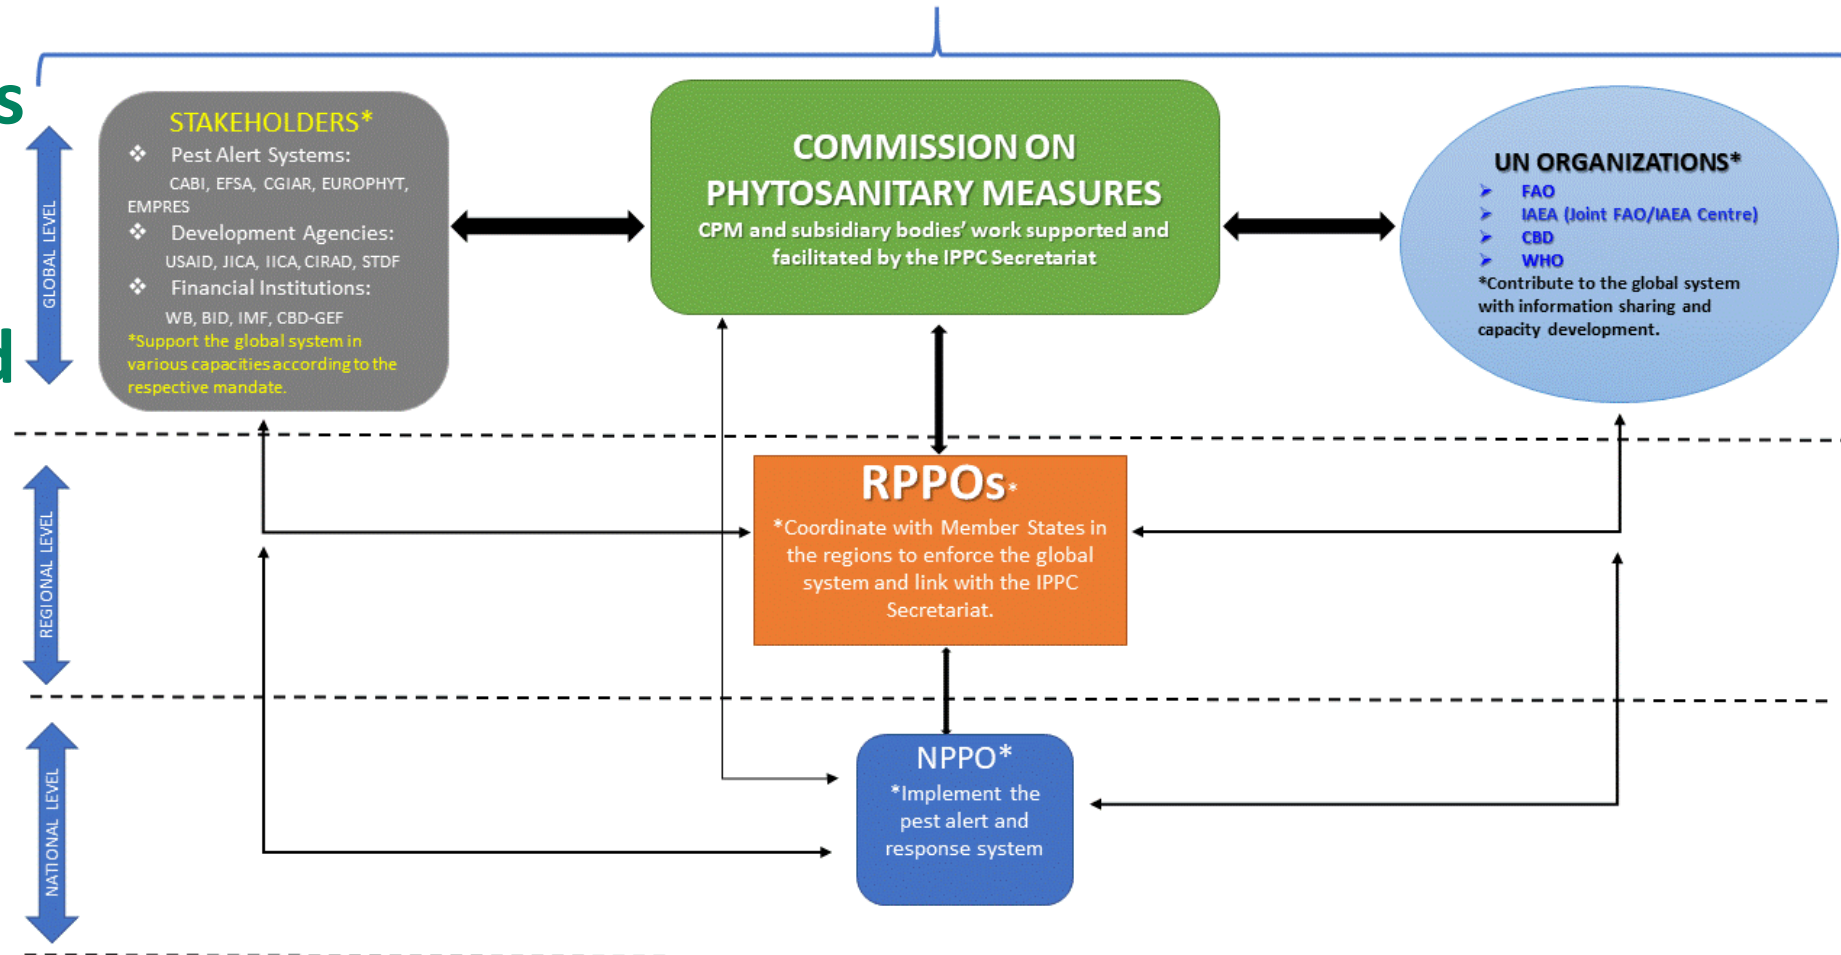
s

d

GLOBAL LEVEL

STAKEHOLDERS*
❖ Pest Alert Systems:
CABI, EFSA, CGIAR, EUROPHYT, EMPRES
❖ Development Agencies:
USAID, JICA, IICA, CIRAD, STDF
❖ Financial Institutions:
WB, BID, IMF, CBD-GEF
*Support the global system in various capacities according to the respective mandate.

COMMISSION ON PHYTOSANITARY MEASURES
CPM and subsidiary bodies' work supported and facilitated by the IPPC Secretariat

UN ORGANIZATIONS*
➤ FAO
➤ IAEA (Joint FAO/IAEA Centre)
➤ CBD
➤ WHO
*Contribute to the global system with information sharing and capacity development.

REGIONAL LEVEL

RPPOs*
*Coordinate with Member States in the regions to enforce the global system and link with the IPPC Secretariat.

NATIONAL LEVEL

NPPO*
*Implement the pest alert and response system